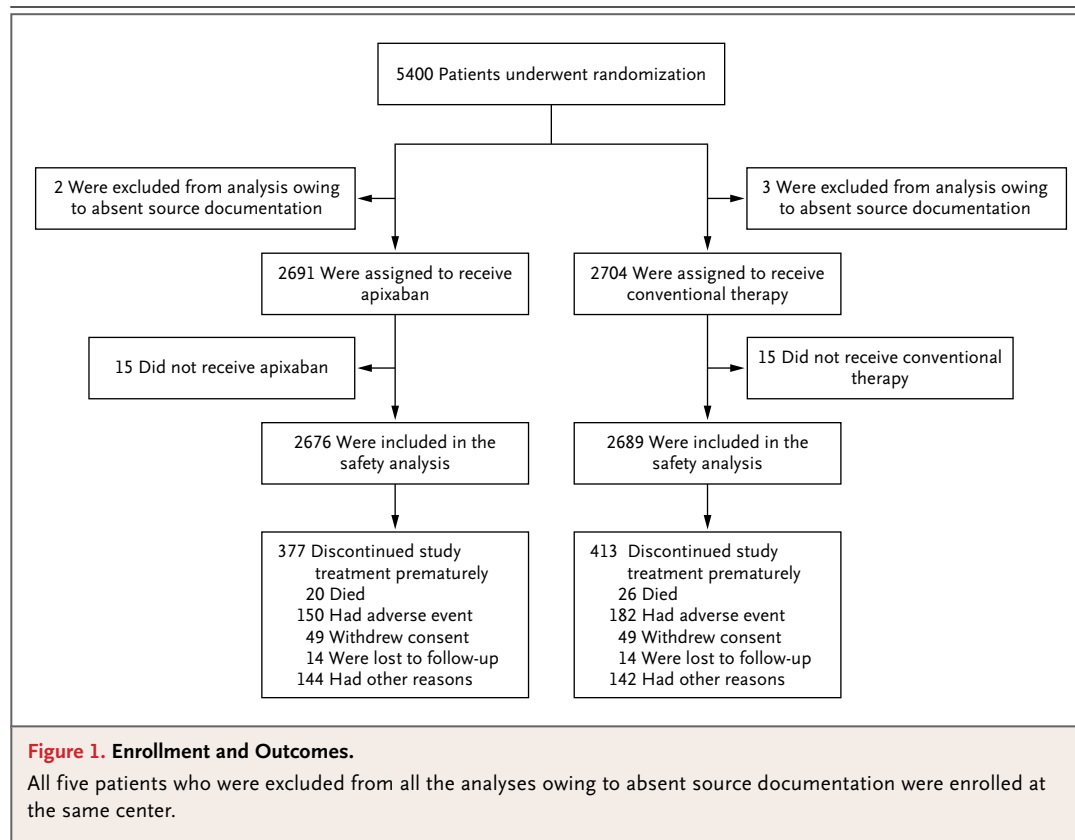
5400 Patients underwent randomization

2 Were excluded from analysis owing to absent source documentation

3 Were excluded from analysis owing to absent source documentation

2691 Were assigned to receive apixaban

2704 Were assigned to receive conventional therapy

15 Did not receive apixaban

15 Did not receive conventional therapy

2676 Were included in the safety analysis

2689 Were included in the safety analysis

377 Discontinued study treatment prematurely
20 Died
150 Had adverse event
49 Withdrew consent
14 Were lost to follow-up
144 Had other reasons

413 Discontinued study treatment prematurely
26 Died
182 Had adverse event
49 Withdrew consent
14 Were lost to follow-up
142 Had other reasons

Figure 1. Enrollment and Outcomes.

All five patients who were excluded from all the analyses owing to absent source documentation were enrolled at the same center.